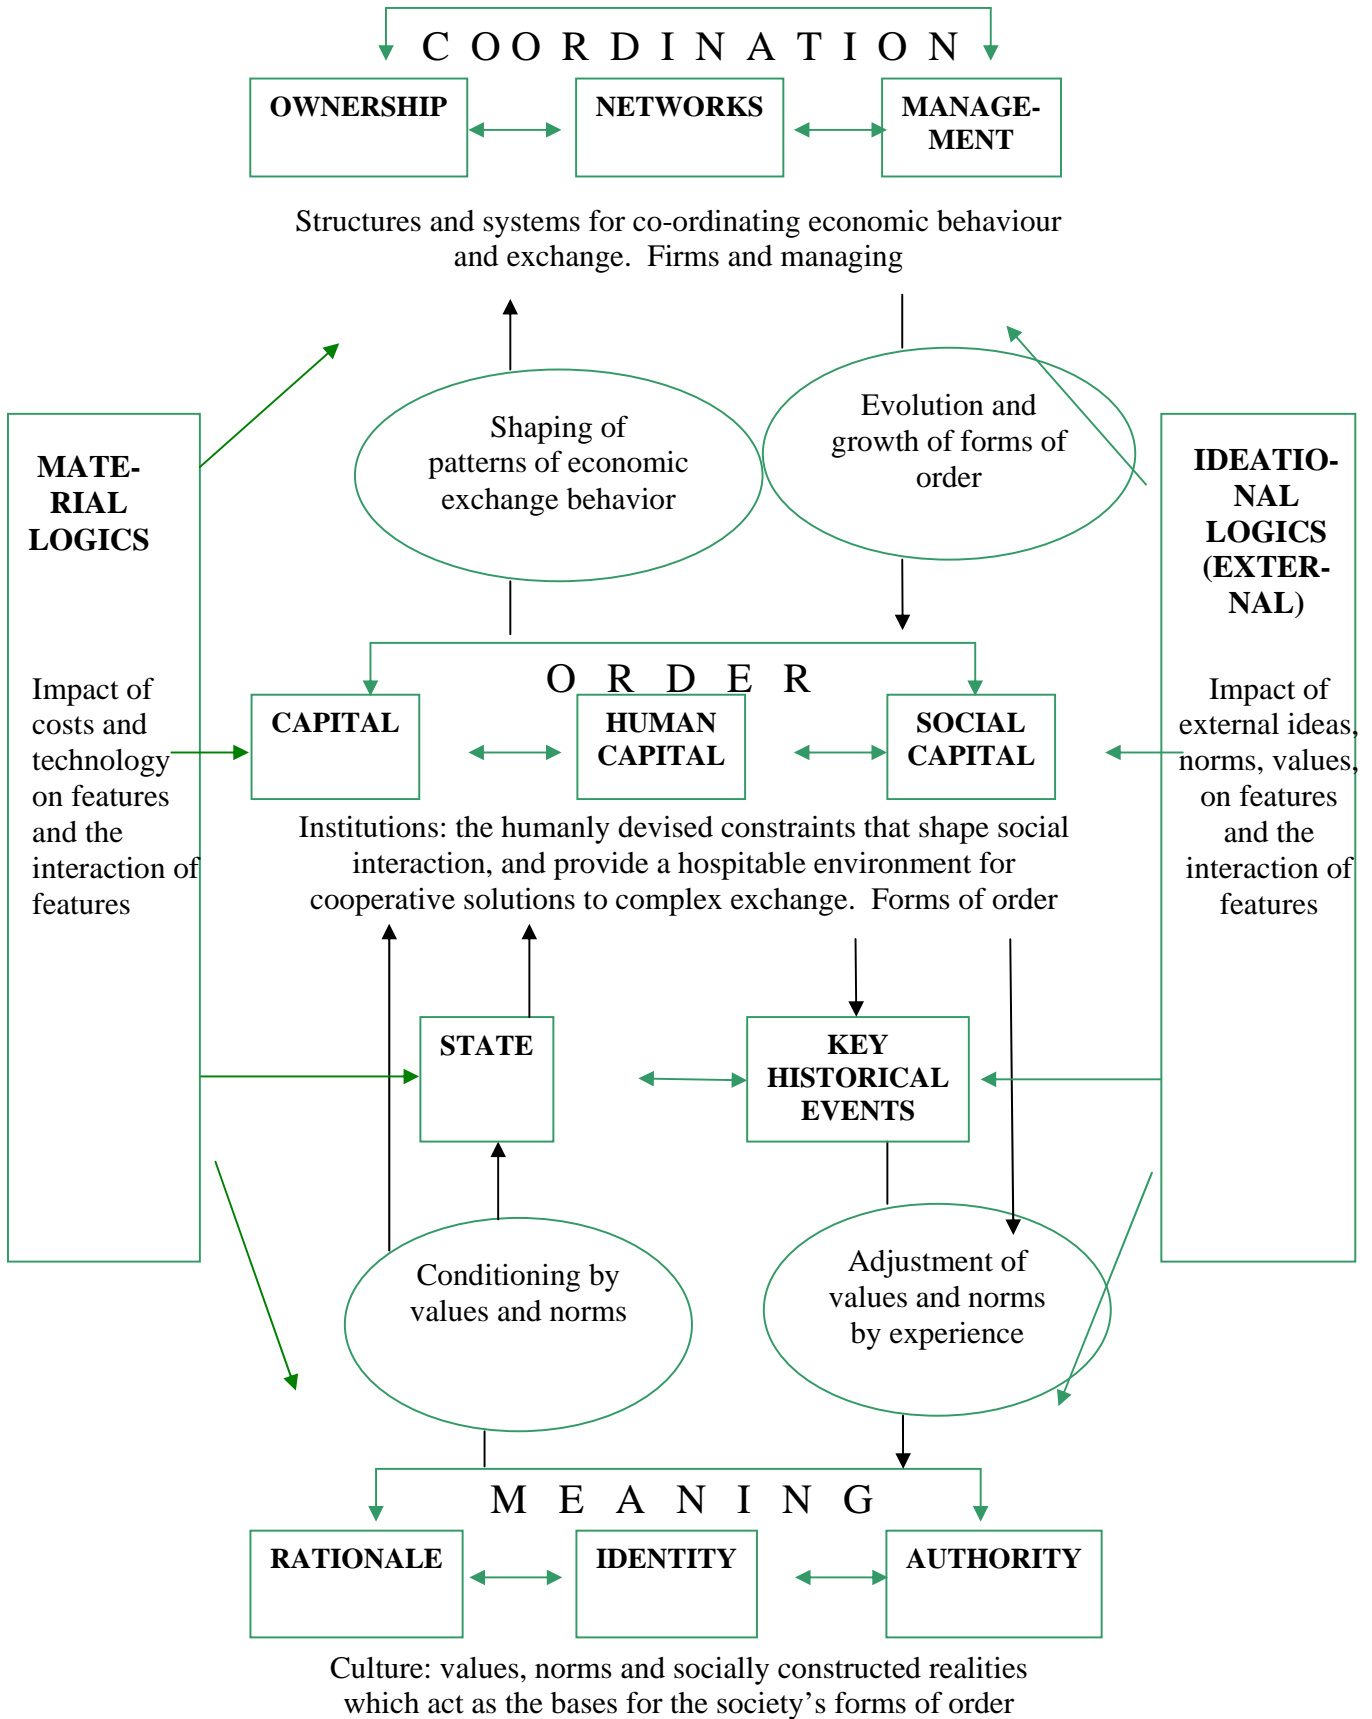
C O O R D I N A T I O N

OWNERSHIP

NETWORKS

MANAGEMENT

Structures and systems for co-ordinating economic behaviour and exchange. Firms and managing

MATERIAL LOGICS

Impact of costs and technology on features and the interaction of features

Shaping of patterns of economic exchange behavior

Evolution and growth of forms of order

IDEATIONAL LOGICS (EXTERNAL)

Impact of external ideas, norms, values, on features and the interaction of features

O R D E R

CAPITAL

HUMAN CAPITAL

SOCIAL CAPITAL

Institutions: the humanly devised constraints that shape social interaction, and provide a hospitable environment for cooperative solutions to complex exchange. Forms of order

STATE

KEY HISTORICAL EVENTS

Conditioning by values and norms

Adjustment of values and norms by experience

M E A N I N G

RATIONALE

IDENTITY

AUTHORITY

Culture: values, norms and socially constructed realities which act as the bases for the society's forms of order